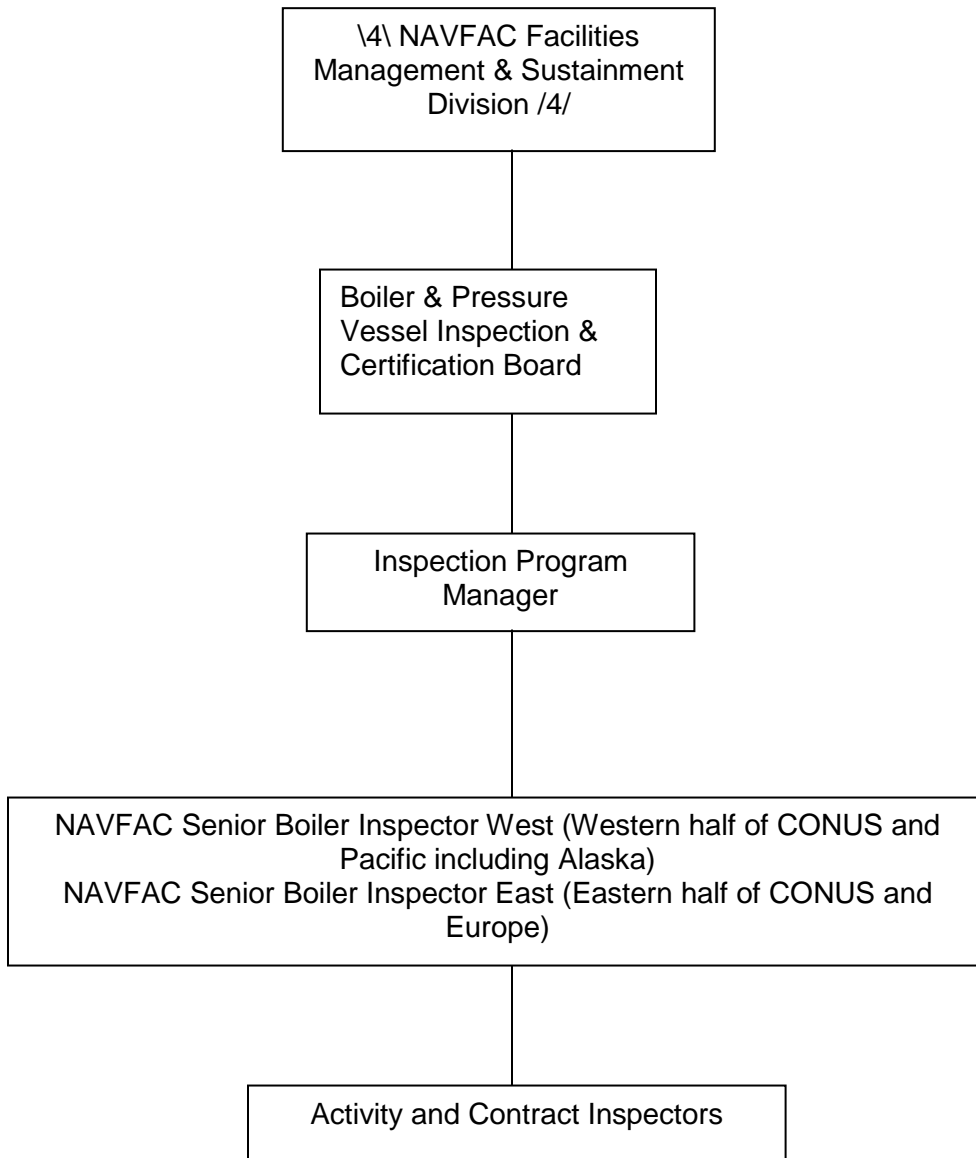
\4\ NAVFAC Facilities Management & Sustainment Division /4/

Boiler & Pressure Vessel Inspection & Certification Board

Inspection Program Manager

NAVFAC Senior Boiler Inspector West (Western half of CONUS and Pacific including Alaska)
NAVFAC Senior Boiler Inspector East (Eastern half of CONUS and Europe)

Activity and Contract Inspectors